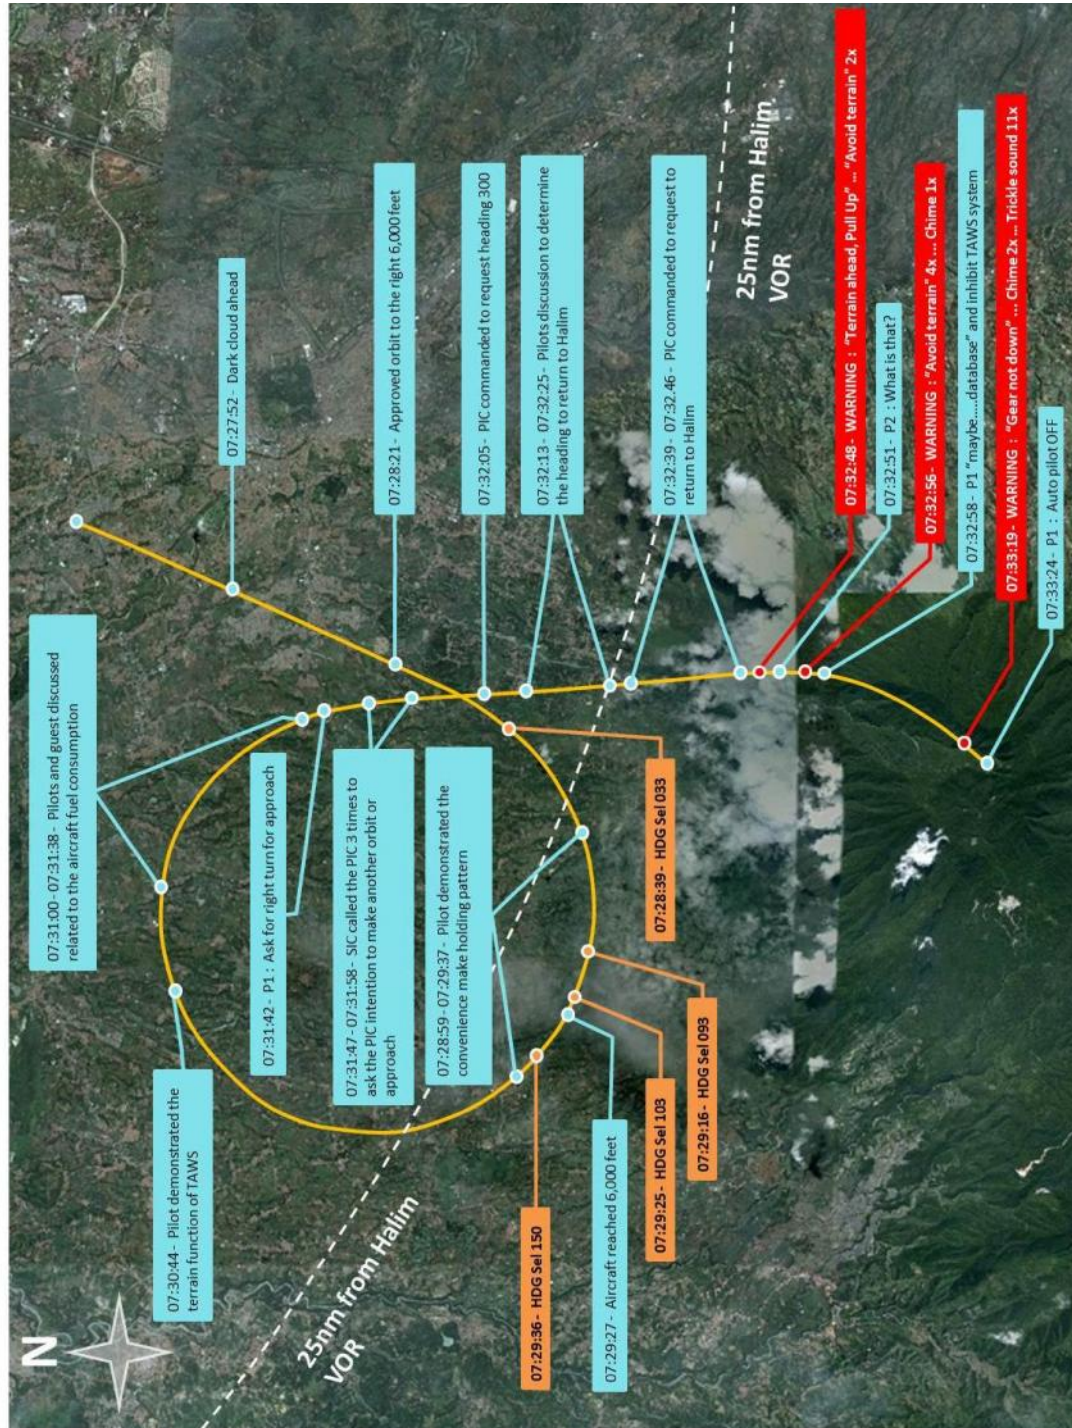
N

07:27:52 - Dark cloud ahead

07:28:21 - Approved orbit to the right 6,000 feet

07:32:05 - PIC commanded to request heading 300

07:32:13 - 07:32:25 - Pilots discussion to determine the heading to return to Halim

07:32:39 - 07:32.46 - PIC commanded to request to return to Halim

25nm from Halim VOR

07:32:48 - WARNING : "Terrain ahead, Pull Up" ... "Avoid terrain" 2x

07:32:51 - P2 : What is that?

07:32:56 - WARNING : "Avoid terrain" 4x ... Chime 1x

07:32:58 - P1 "maybe.....database" and inhibit TAWS system

07:33:19 - WARNING : "Gear not down" ... Chime 2x ... Trickle sound 11x

07:33:24 - P1 : Auto pilot OFF

07:31:00 - 07:31:38 - Pilots and guest discussed related to the aircraft fuel consumption

07:31:42 - P1 : Ask for right turn for approach

07:31:47 - 07:31:58 - SIC called the PIC 3 times to ask the PIC intention to make another orbit or approach

07:28:59 - 07:29:37 - Pilot demonstrated the convenience make holding pattern

07:28:39 - HDG Sel 033

07:30:44 - Pilot demonstrated the terrain function of TAWS

07:29:16 - HDG Sel 093

07:29:25 - HDG Sel 103

07:29:27 - Aircraft reached 6,000 feet

07:29:36 - HDG Sel 150

25nm from Halim VOR